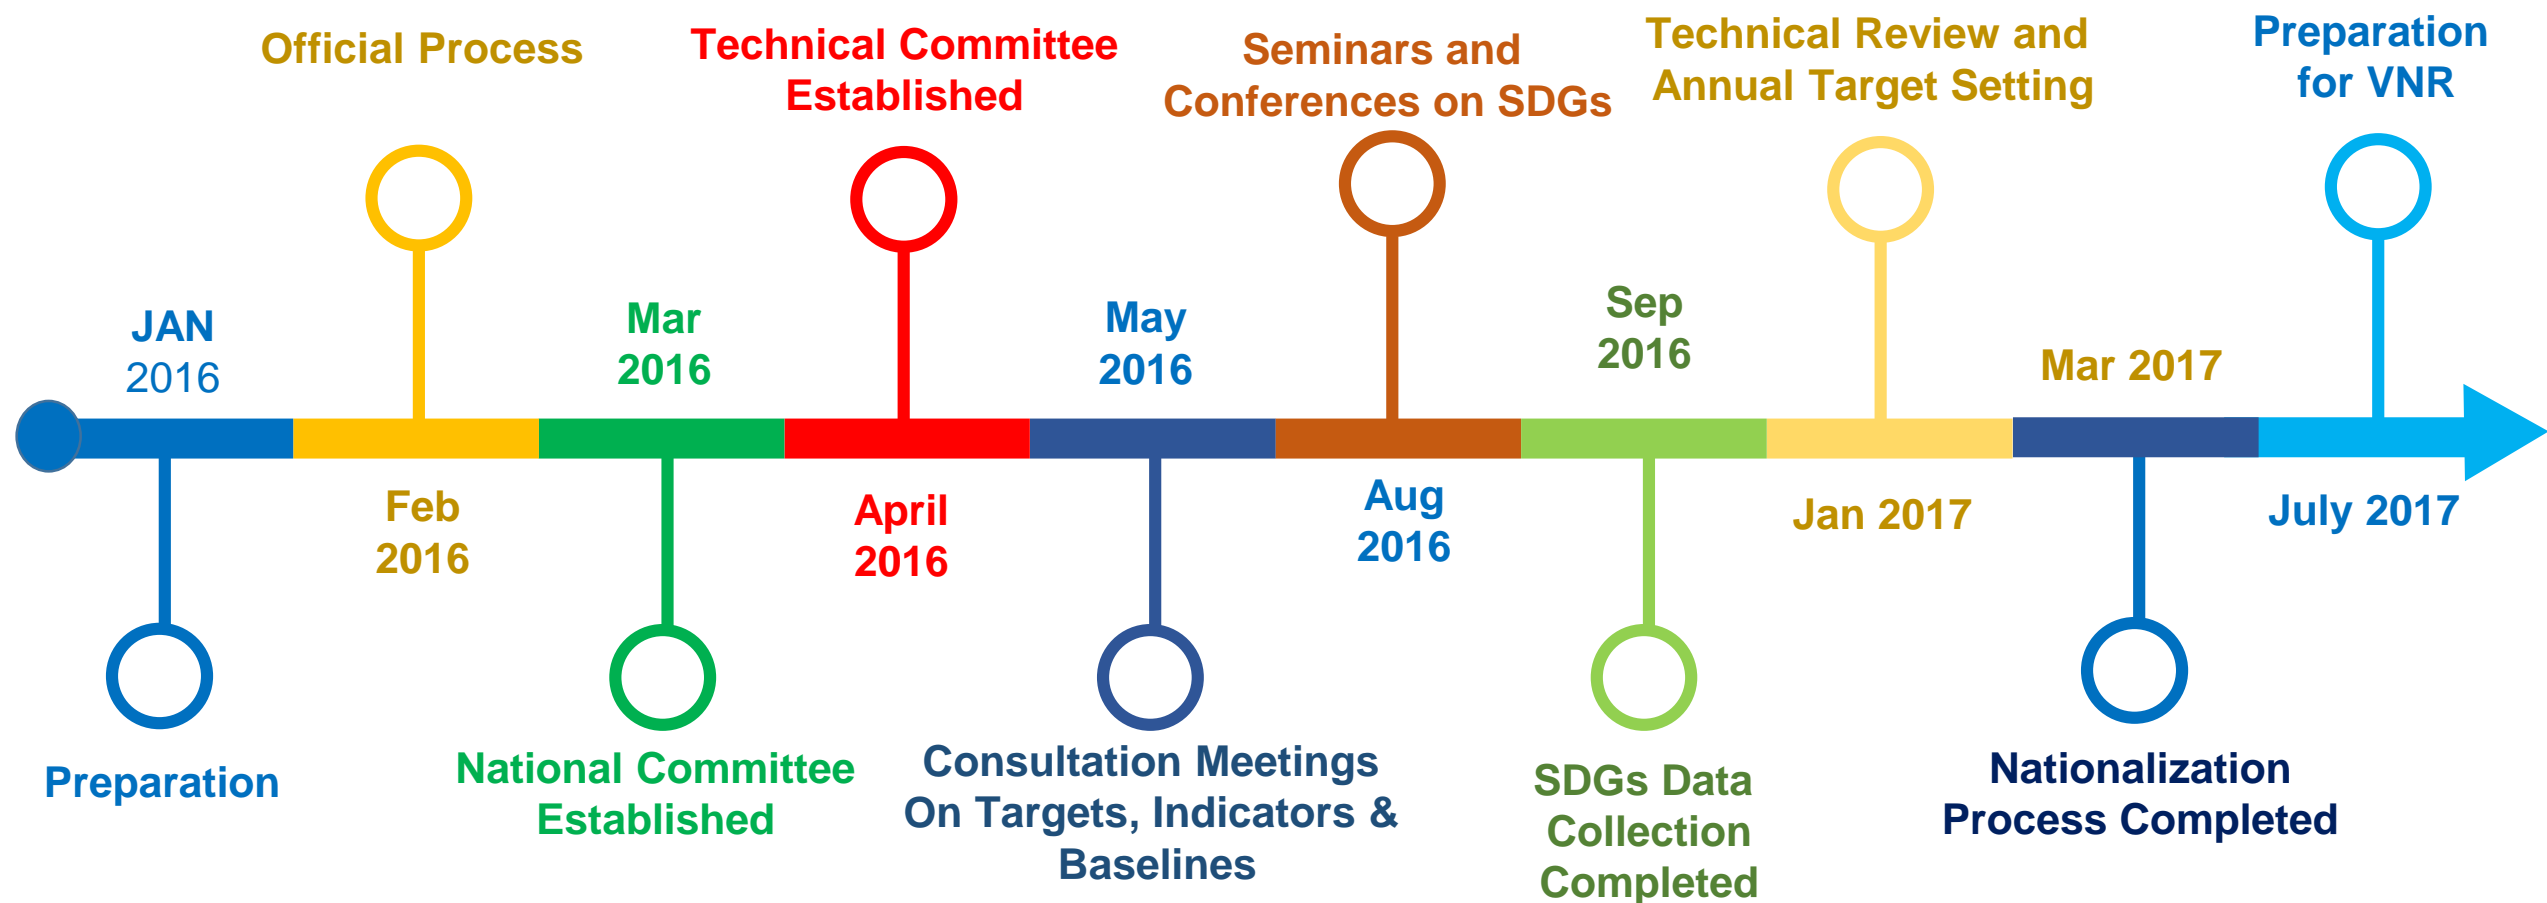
Official Process

Technical Committee Established

Seminars and Conferences on SDGs

Technical Review and Annual Target Setting

Preparation for VNR

JAN 2016

Mar 2016

May 2016

Sep 2016

Mar 2017

Feb 2016

April 2016

Aug 2016

Jan 2017

July 2017

Preparation

National Committee Established

Consultation Meetings On Targets, Indicators & Baselines

SDGs Data Collection Completed

Nationalization Process Completed